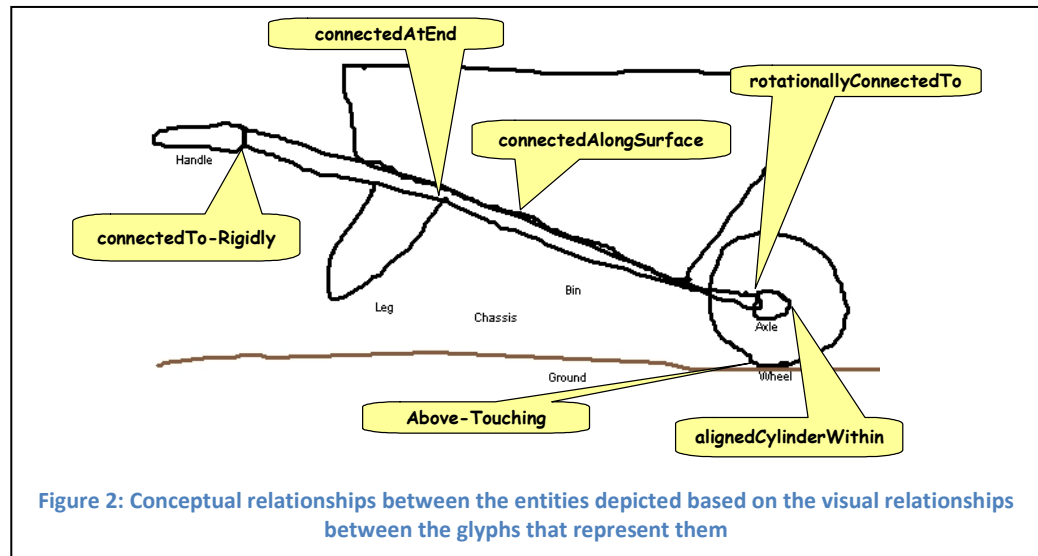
connectedAtEnd

rotationallyConnectedTo

connectedAlongSurface

Handle

connectedTo-Rigidly

Leg

Chassis

Bin

Axle

Ground

Wheel

Above-Touching

alignedCylinderWithin

Figure 2: Conceptual relationships between the entities depicted based on the visual relationships between the glyphs that represent them